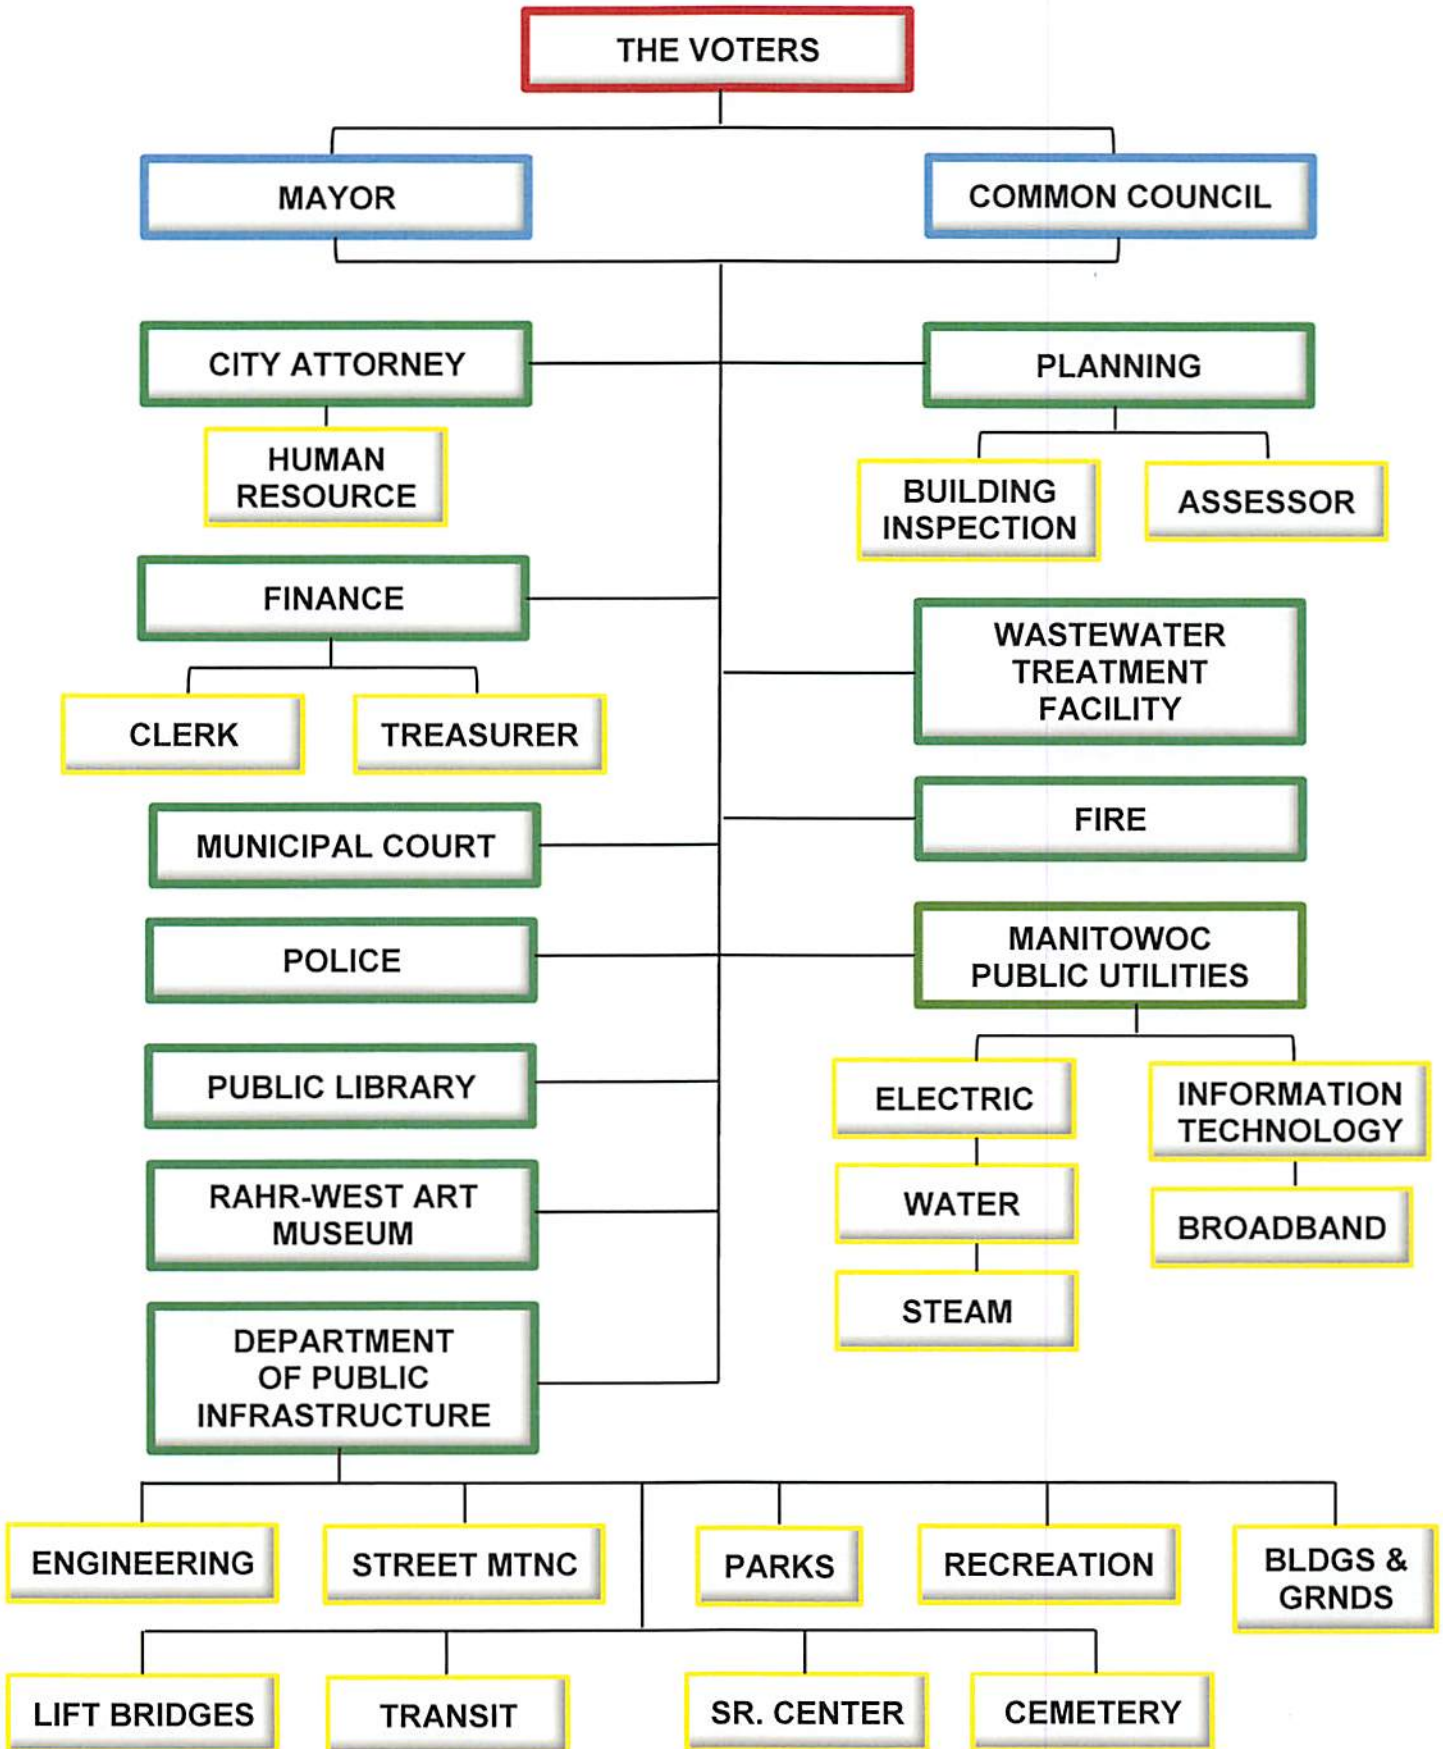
THE VOTERS

MAYOR

COMMON COUNCIL

CITY ATTORNEY

HUMAN RESOURCE

PLANNING

BUILDING INSPECTION

ASSESSOR

FINANCE

CLERK

TREASURER

WASTEWATER TREATMENT FACILITY

MUNICIPAL COURT

FIRE

POLICE

MANITOWOC PUBLIC UTILITIES

PUBLIC LIBRARY

ELECTRIC

INFORMATION TECHNOLOGY

WATER

BROADBAND

RAHR-WEST ART MUSEUM

STEAM

DEPARTMENT OF PUBLIC INFRASTRUCTURE

ENGINEERING

STREET MTNC

PARKS

RECREATION

BLDGS & GRNDS

LIFT BRIDGES

TRANSIT

SR. CENTER

CEMETERY